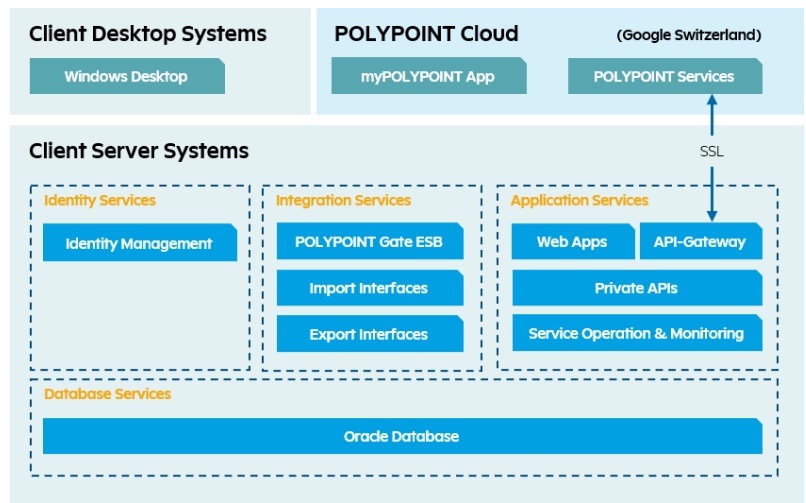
Client Desktop Systems

Windows Desktop

POLYPOINT Cloud

(Google Switzerland)

myPOLYPOINT App

POLYPOINT Services

SSL

Client Server Systems

Identity Services

Identity Management

Integration Services

POLYPOINT Gate ESB

Import Interfaces

Export Interfaces

Application Services

Web Apps

API-Gateway

Private APIs

Service Operation & Monitoring

Database Services

Oracle Database